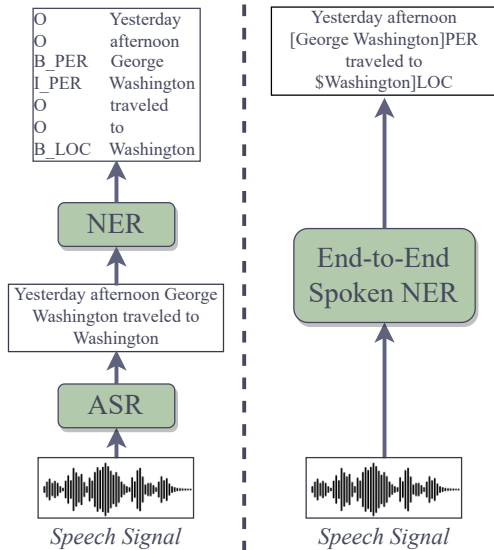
| | |
|---|---|
| O | Yesterday |
| O | afternoon |
| B_PER | George |
| I_PER | Washington |
| O | traveled |
| O | to |
| B_LOC | Washington |

NER

Yesterday afternoon George Washington traveled to Washington

ASR

*Speech Signal*

Yesterday afternoon [George Washington]PER traveled to \$Washington]LOC

End-to-End Spoken NER

*Speech Signal*